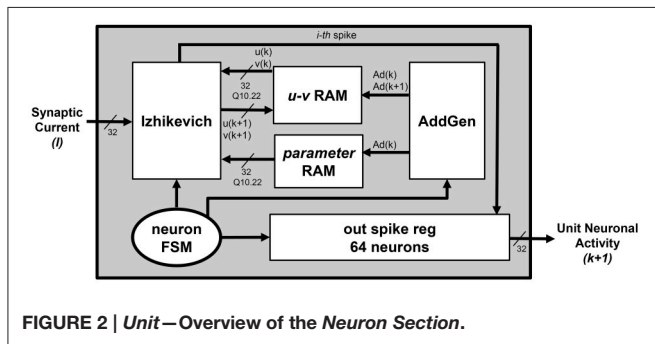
i-th spike

u(k)
v(k)

32
Q10.22

u-v RAM

Ad(k)
Ad(k+1)

Synaptic Current
(I)

32

Izhikevich

u(k+1)
v(k+1)

AddGen

Ad(k)

parameter RAM

32
Q10.22

neuron FSM

out spike reg
64 neurons

32

Unit Neuronal Activity
(k+1)

FIGURE 2 | Unit—Overview of the Neuron Section.